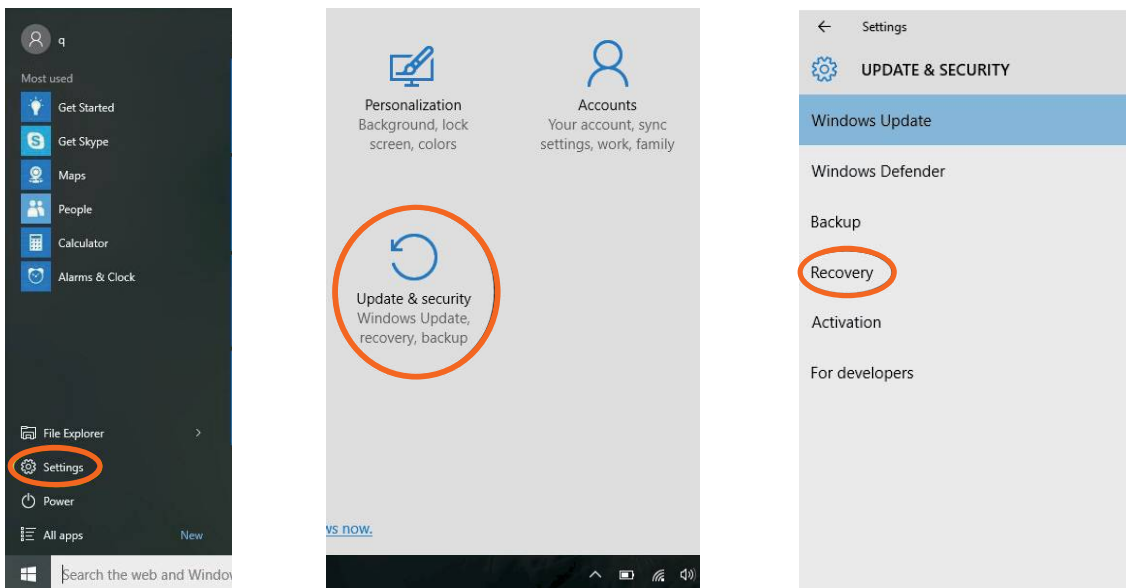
q

Most used

Get Started

Get Skype

Maps

People

Calculator

Alarms & Clock

File Explorer

Settings

Power

All apps New

Search the web and Windov

Personalization
Background, lock screen, colors

Accounts
Your account, sync settings, work, family

Update & security
Windows Update, recovery, backup

vs now.

Settings

UPDATE & SECURITY

Windows Update

Windows Defender

Backup

Recovery

Activation

For developers